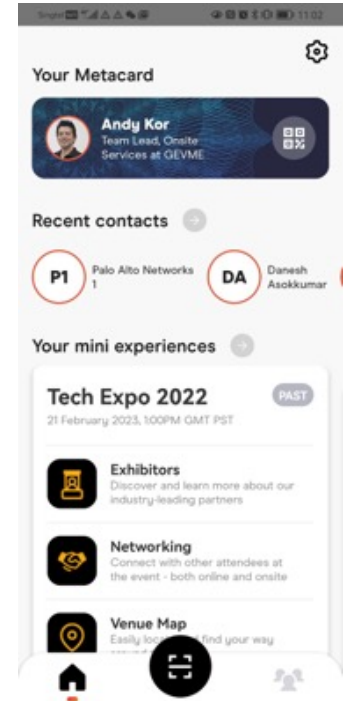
Your Metacard

Andy Kor
Team Lead, Onsite Services at GEVME

Recent contacts

P1 Palo Alto Networks 1

DA Danesh Asokkumar

Your mini experiences

Tech Expo 2022
PAST
21 February 2023, 1:00PM GMT PST

Exhibitors
Discover and learn more about our industry-leading partners

Networking
Connect with other attendees at the event - both online and onsite

Venue Map
Easily loc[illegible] find your way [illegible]